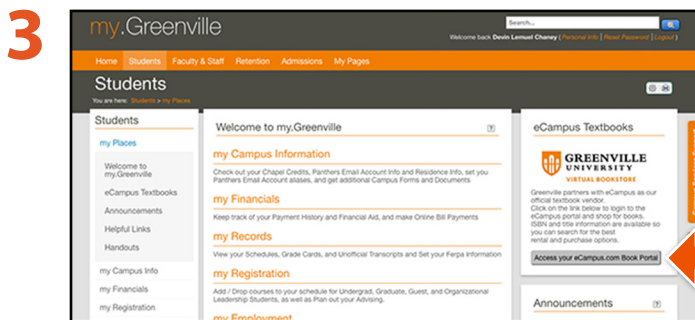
3

my.Greenville

Search...

Welcome back Devin Lemuel Chaney ( Personal Info | Reset Password | Logout )

Home Students Faculty & Staff Retention Admissions My Pages

Students

You are here: Students > my Places

Students

my Places

Welcome to my.Greenville

eCampus Textbooks

Announcements

Helpful Links

Handouts

my Campus Info

my Financials

my Registration

Welcome to my.Greenville

my Campus Information

Check out your Chapel Credits, Panthers Email Account Info and Residence Info, set you Panthers Email Account aliases, and get additional Campus Forms and Documents

my Financials

Keep track of your Payment History and Financial Aid, and make Online Bill Payments

my Records

View your Schedules, Grade Cards, and Unofficial Transcripts and Set your Ferpa Information

my Registration

Add / Drop courses to your schedule for Undergrad, Graduate, Guest, and Organizational Leadership Students, as well as Plan out your Advising.

my Employment

eCampus Textbooks

GREENVILLE UNIVERSITY

VIRTUAL BOOKSTORE

Greenville partners with eCampus as our official textbook vendor. Click on the link below to login to the eCampus portal and shop for books. ISBN and title information are available so you can search for the best rental and purchase options.

Access your eCampus.com Book Portal

Announcements